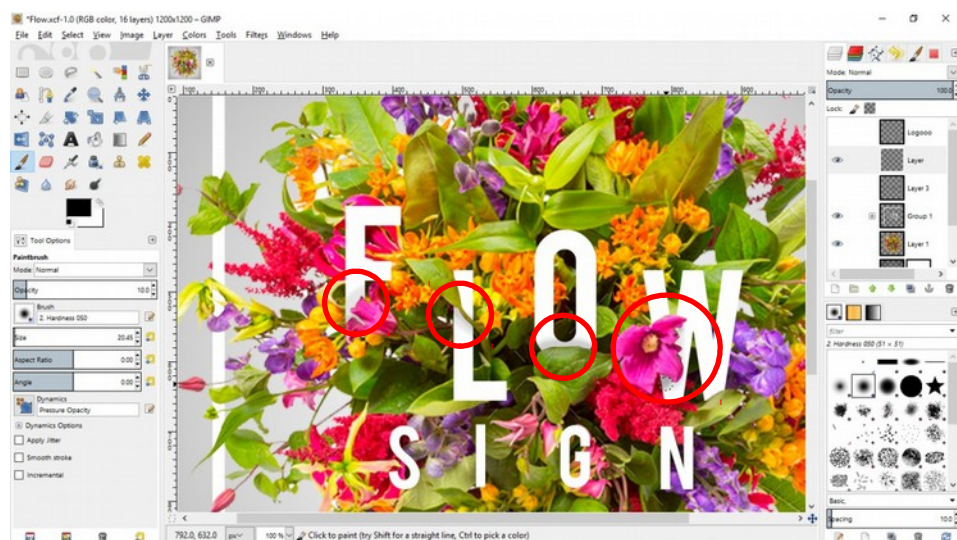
*Flow.xcf-1.0 (RGB color, 16 layers) 1200x1200 – GIMP

File Edit Select View Image Layer Colors Tools Filters Windows Help

Tool Options

Paintbrush

Mode: Normal

Opacity 100.0

Brush

2. Hardness 050

Size 20.45

Aspect Ratio 0.00

Angle 0.00

Dynamics

Pressure Opacity

Dynamics Options

Apply Jitter

Smooth stroke

Incremental

100 200 300 400 500 600 700 800 900

FLOW

SIGN

792.0, 632.0 px 100 % Click to paint (try Shift for a straight line, Ctrl to pick a color)

Mode: Normal

Opacity 100.0

Lock:

Logooo

Layer

Layer 3

Group 1

Layer 1

filter

2. Hardness 050 (51 × 51)

Basic.

Spacing 10.0